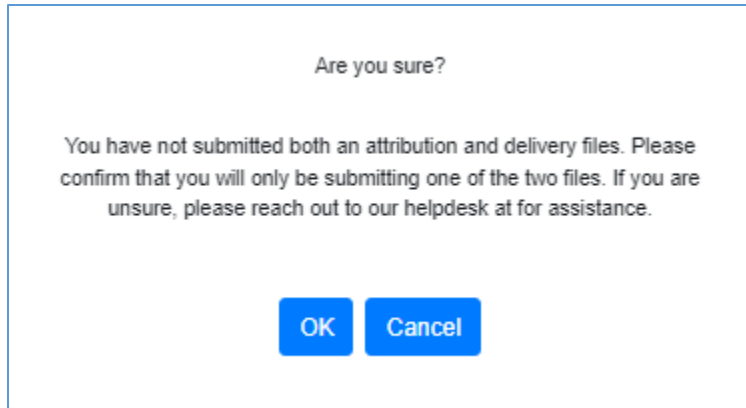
Are you sure?

You have not submitted both an attribution and delivery files. Please confirm that you will only be submitting one of the two files. If you are unsure, please reach out to our helpdesk at for assistance.

OK

Cancel